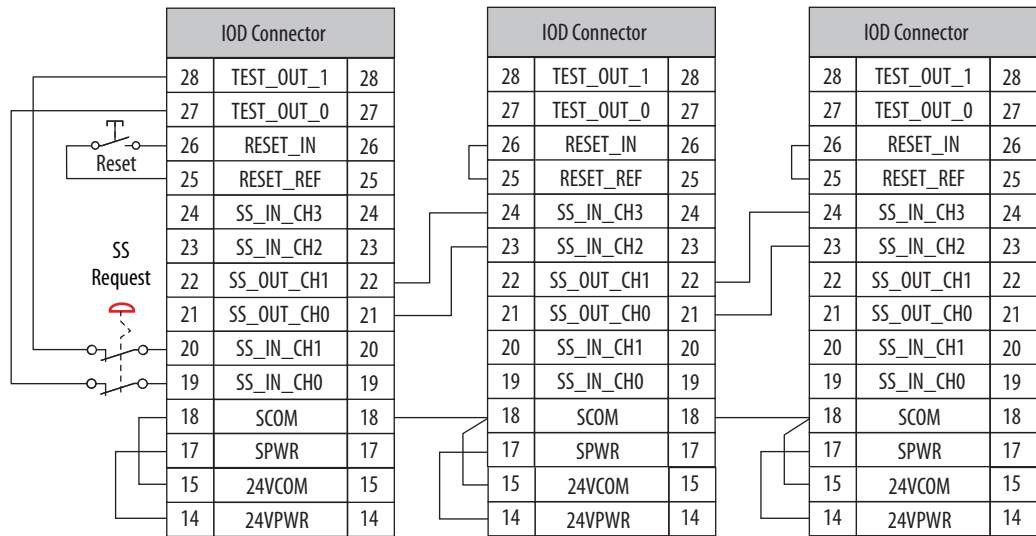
Reset

SS Request

| IOD Connector | | |
|---|---|---|
| 28 | TEST_OUT_1 | 28 |
| 27 | TEST_OUT_0 | 27 |
| 26 | RESET_IN | 26 |
| 25 | RESET_REF | 25 |
| 24 | SS_IN_CH3 | 24 |
| 23 | SS_IN_CH2 | 23 |
| 22 | SS_OUT_CH1 | 22 |
| 21 | SS_OUT_CH0 | 21 |
| 20 | SS_IN_CH1 | 20 |
| 19 | SS_IN_CH0 | 19 |
| 18 | SCOM | 18 |
| 17 | SPWR | 17 |
| 15 | 24VCOM | 15 |
| 14 | 24VPWR | 14 |

| IOD Connector | | |
|---|---|---|
| 28 | TEST_OUT_1 | 28 |
| 27 | TEST_OUT_0 | 27 |
| 26 | RESET_IN | 26 |
| 25 | RESET_REF | 25 |
| 24 | SS_IN_CH3 | 24 |
| 23 | SS_IN_CH2 | 23 |
| 22 | SS_OUT_CH1 | 22 |
| 21 | SS_OUT_CH0 | 21 |
| 20 | SS_IN_CH1 | 20 |
| 19 | SS_IN_CH0 | 19 |
| 18 | SCOM | 18 |
| 17 | SPWR | 17 |
| 15 | 24VCOM | 15 |
| 14 | 24VPWR | 14 |

| IOD Connector | | |
|---|---|---|
| 28 | TEST_OUT_1 | 28 |
| 27 | TEST_OUT_0 | 27 |
| 26 | RESET_IN | 26 |
| 25 | RESET_REF | 25 |
| 24 | SS_IN_CH3 | 24 |
| 23 | SS_IN_CH2 | 23 |
| 22 | SS_OUT_CH1 | 22 |
| 21 | SS_OUT_CH0 | 21 |
| 20 | SS_IN_CH1 | 20 |
| 19 | SS_IN_CH0 | 19 |
| 18 | SCOM | 18 |
| 17 | SPWR | 17 |
| 15 | 24VCOM | 15 |
| 14 | 24VPWR | 14 |